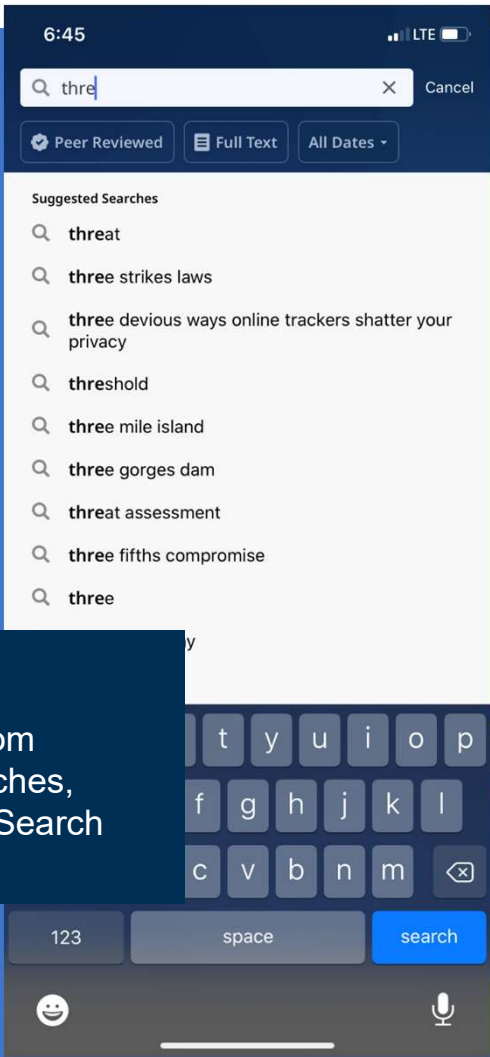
6:45
LTE

thre
Cancel

Peer Reviewed
Full Text
All Dates

Suggested Searches
threat
three strikes laws
three devious ways online trackers shatter your privacy
threshold
three mile island
three gorges dam
threat assessment
three fifths compromise
three
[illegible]y

om
ches,
Search

t y u i o p
f g h j k l
c v b n m
123
space
search